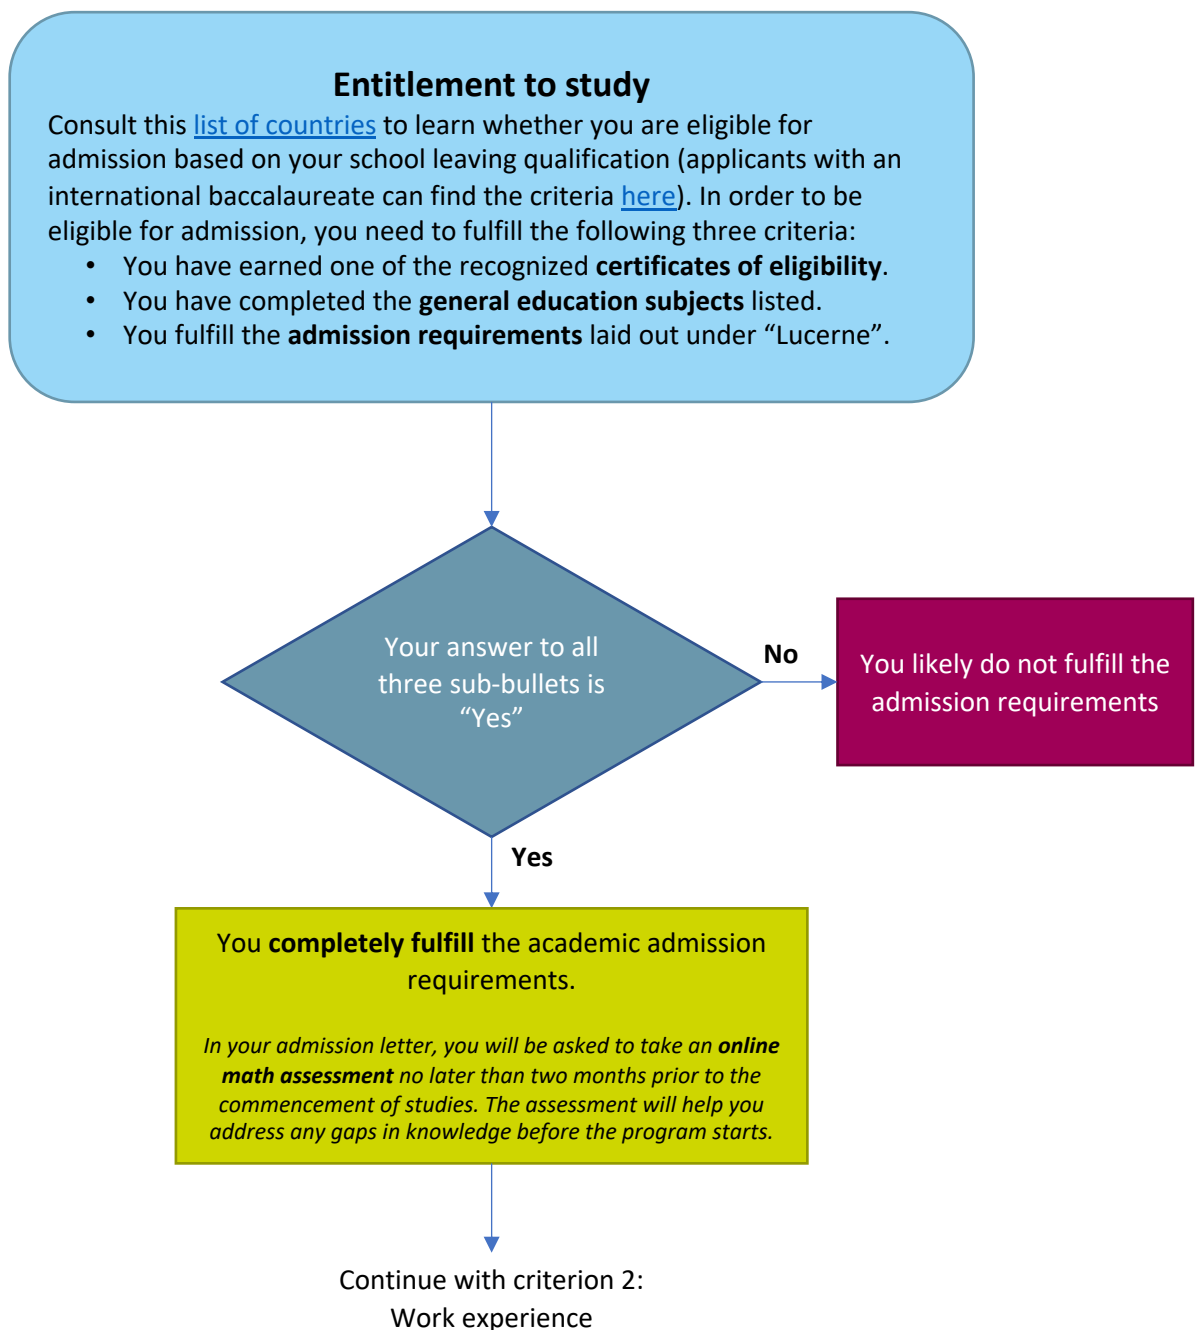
Entitlement to study

Consult this list of countries to learn whether you are eligible for admission based on your school leaving qualification (applicants with an international baccalaureate can find the criteria here). In order to be eligible for admission, you need to fulfill the following three criteria:

- You have earned one of the recognized **certificates of eligibility**.
- You have completed the **general education subjects** listed.
- You fulfill the **admission requirements** laid out under “Lucerne”.

Your answer to all three sub-bullets is “Yes”

No

You likely do not fulfill the admission requirements

Yes

You **completely fulfill** the academic admission requirements.

*In your admission letter, you will be asked to take an **online math assessment** no later than two months prior to the commencement of studies. The assessment will help you address any gaps in knowledge before the program starts.*

Continue with criterion 2: Work experience